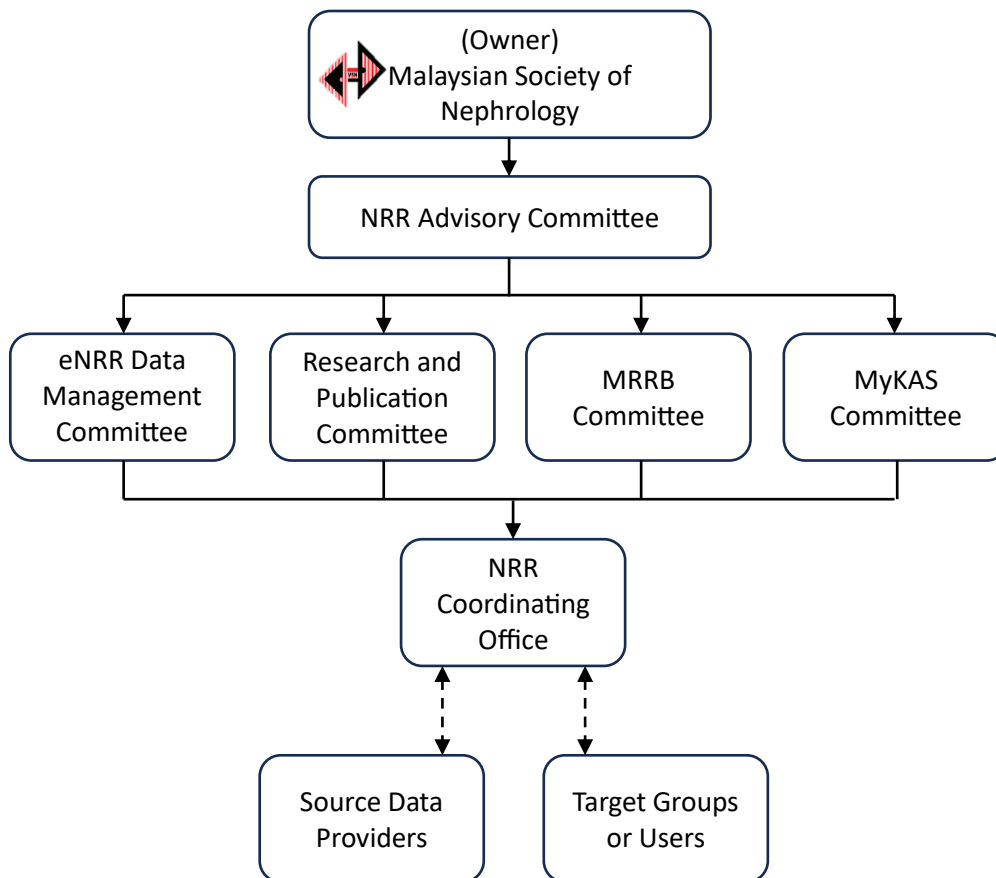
(Owner)
Malaysian Society of Nephrology

NRR Advisory Committee

eNRR Data Management Committee

Research and Publication Committee

MRRB Committee

MyKAS Committee

NRR Coordinating Office

Source Data Providers

Target Groups or Users